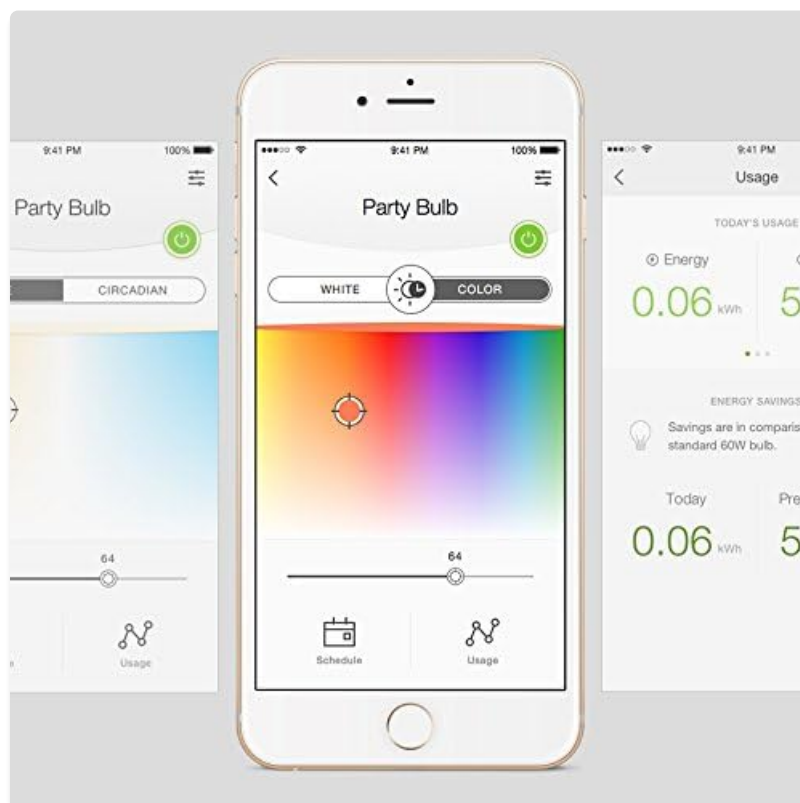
9:41 PM
100%
Party Bulb
CIRCADIAN
64
Usage

9:41 PM
100%
Party Bulb
WHITE
COLOR
64
Schedule
Usage

9:41 PM
Usage
TODAY'S USAGE
Energy
0.06 kWh
5
ENERGY SAVINGS
Savings are in comparis standard 60W bulb.
Today
Pre
0.06 kWh
5